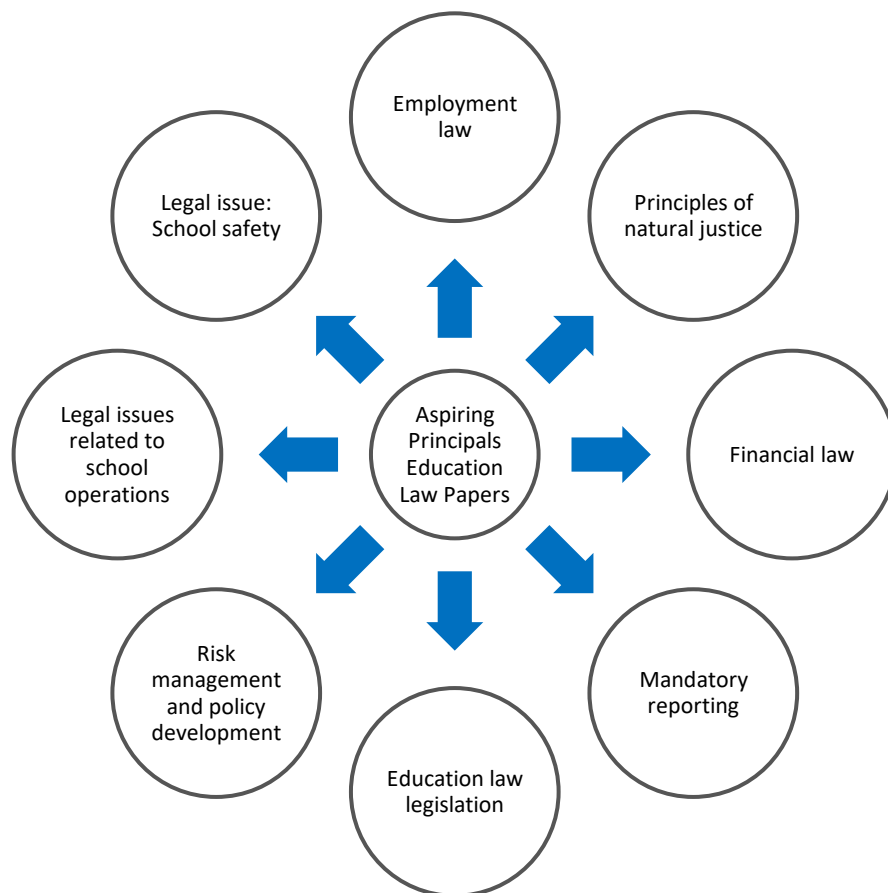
Employment law

Legal issue: School safety

Principles of natural justice

Aspiring Principals Education Law Papers

Legal issues related to school operations

Financial law

Risk management and policy development

Mandatory reporting

Education law legislation